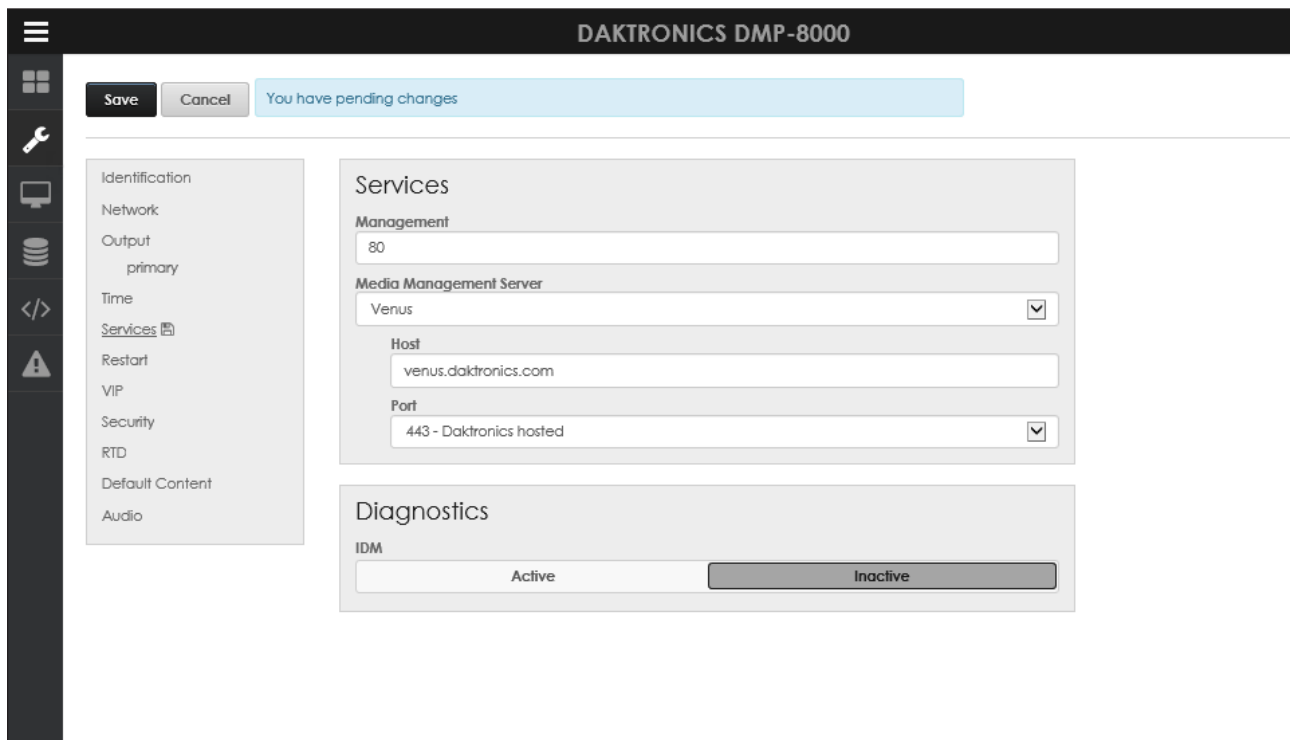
DAKTRONICS DMP-8000

Save Cancel You have pending changes

Identification
Network
Output
primary
Time
Services
Restart
VIP
Security
RTD
Default Content
Audio

Services

Management
80

Media Management Server
Venus

Host
venus.daktronics.com

Port
443 - Daktronics hosted

Diagnostics

IDM
Active Inactive